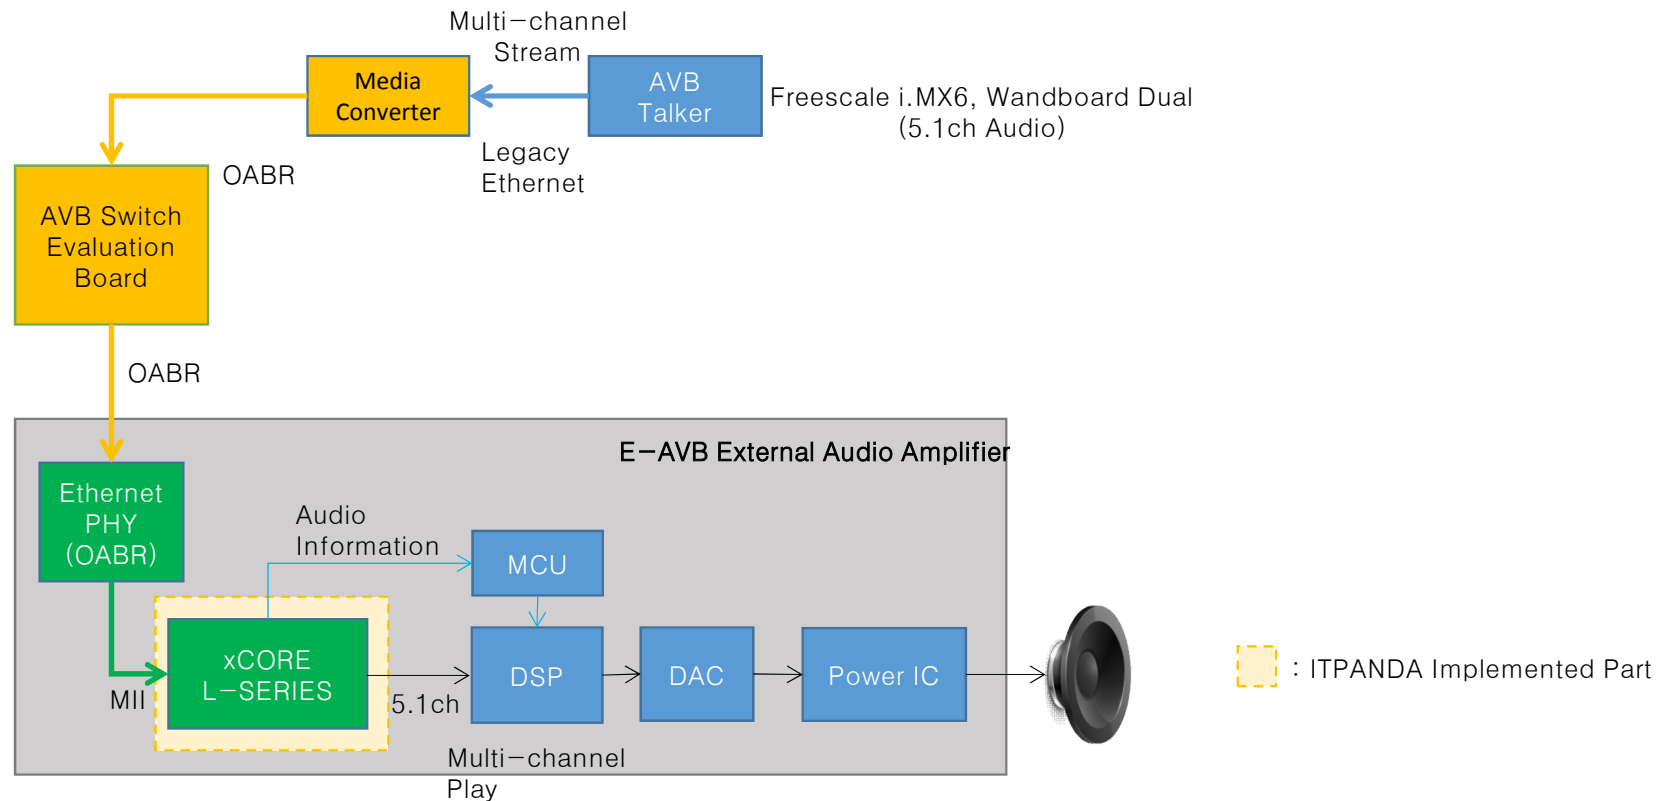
Multi−channel Stream

Media Converter

AVB Talker

Freescale i.MX6, Wandboard Dual (5.1ch Audio)

Legacy Ethernet

OABR

AVB Switch Evaluation Board

OABR

E−AVB External Audio Amplifier

Ethernet PHY (OABR)

Audio Information

MCU

xCORE L−SERIES

MII

5.1ch

DSP

DAC

Power IC

Multi−channel Play

: ITPANDA Implemented Part